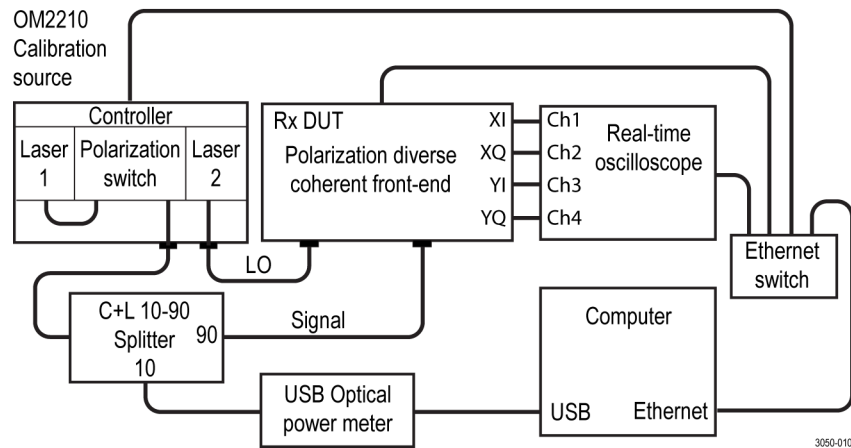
OM2210 Calibration source

Controller

Laser 1

Polarization switch

Laser 2

Rx DUT

Polarization diverse coherent front-end

XI

XQ

YI

YQ

Ch1

Ch2

Ch3

Ch4

Real-time oscilloscope

Ethernet switch

LO

C+L 10-90 Splitter

90

10

Signal

Computer

USB Optical power meter

USB

Ethernet

3050-010